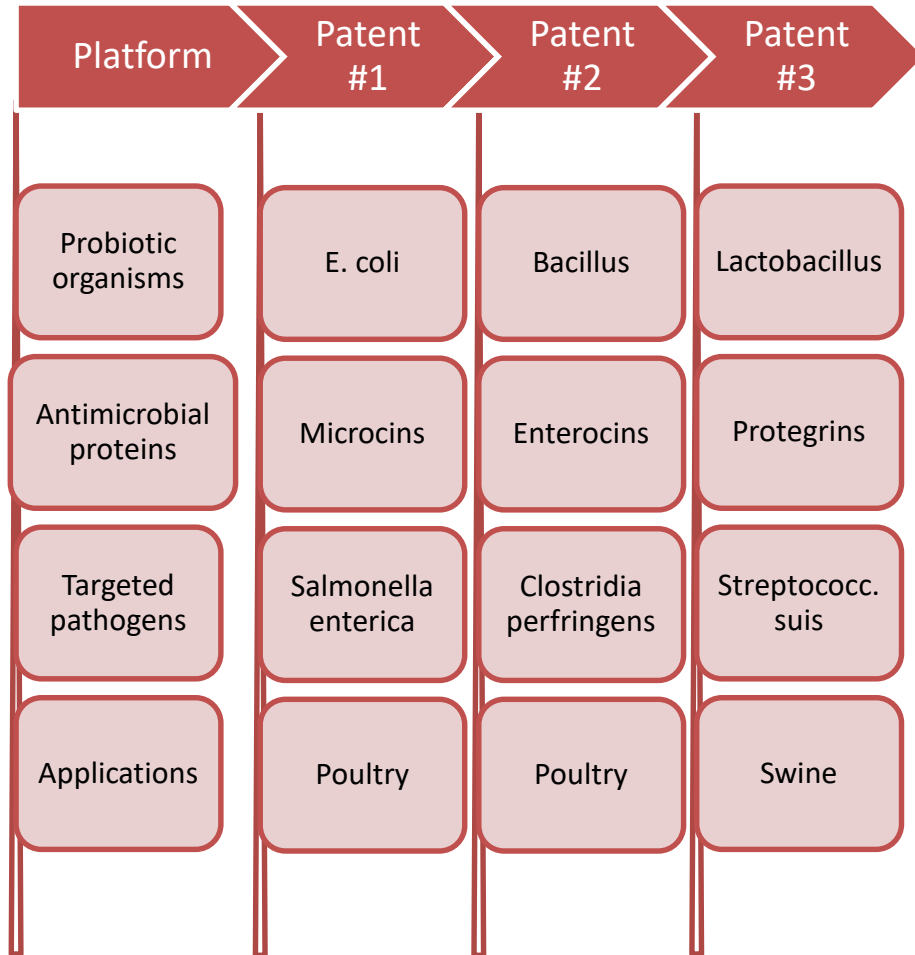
Platform

Probiotic organisms

Antimicrobial proteins

Targeted pathogens

Applications

Patent #1

E. coli

Microcins

Salmonella enterica

Poultry

Patent #2

Bacillus

Enterocins

Clostridia perfringens

Poultry

Patent #3

Lactobacillus

Protegrins

Streptococc. suis

Swine